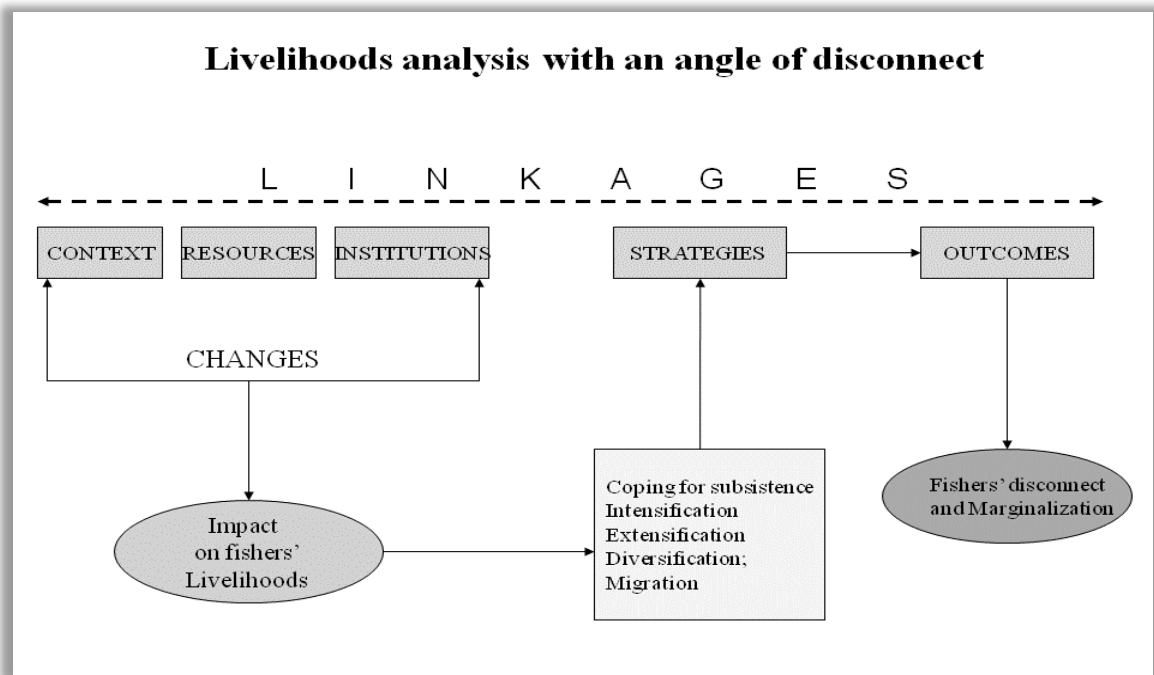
Livelihoods analysis with an angle of disconnect

L I N K A G E S

CONTEXT

RESOURCES

INSTITUTIONS

STRATEGIES

OUTCOMES

CHANGES

Impact on fishers' Livelihoods

Coping for subsistence
Intensification
Extensification
Diversification;
Migration

Fishers' disconnect and Marginalization